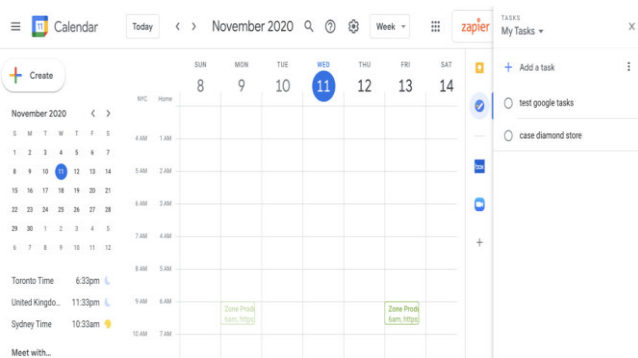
Calendar Today < > November 2020 Week zapier

TASKS
My Tasks
X

+ Create

November 2020 < >

| S | M | T | W | T | F | S |
|---|---|---|---|---|---|---|
| 1 | 2 | 3 | 4 | 5 | 6 | 7 |
| 8 | 9 | 10 | 11 | 12 | 13 | 14 |
| 15 | 16 | 17 | 18 | 19 | 20 | 21 |
| 22 | 23 | 24 | 25 | 26 | 27 | 28 |
| 29 | 30 | 1 | 2 | 3 | 4 | 5 |
| 6 | 7 | 8 | 9 | 10 | 11 | 12 |

Toronto Time 6:33pm
United Kingdo... 11:33pm
Sydney Time 10:33am

Meet with...

NYC Home

SUN 8
MON 9
TUE 10
WED 11
THU 12
FRI 13
SAT 14

4 AM 1 AM
5 AM 2 AM
6 AM 3 AM
7 AM 4 AM
8 AM 5 AM
9 AM 6 AM
10 AM 7 AM

Zone Prodi 6am, https
Zone Prodi 6am, https

+ Add a task
test google tasks
case diamond store